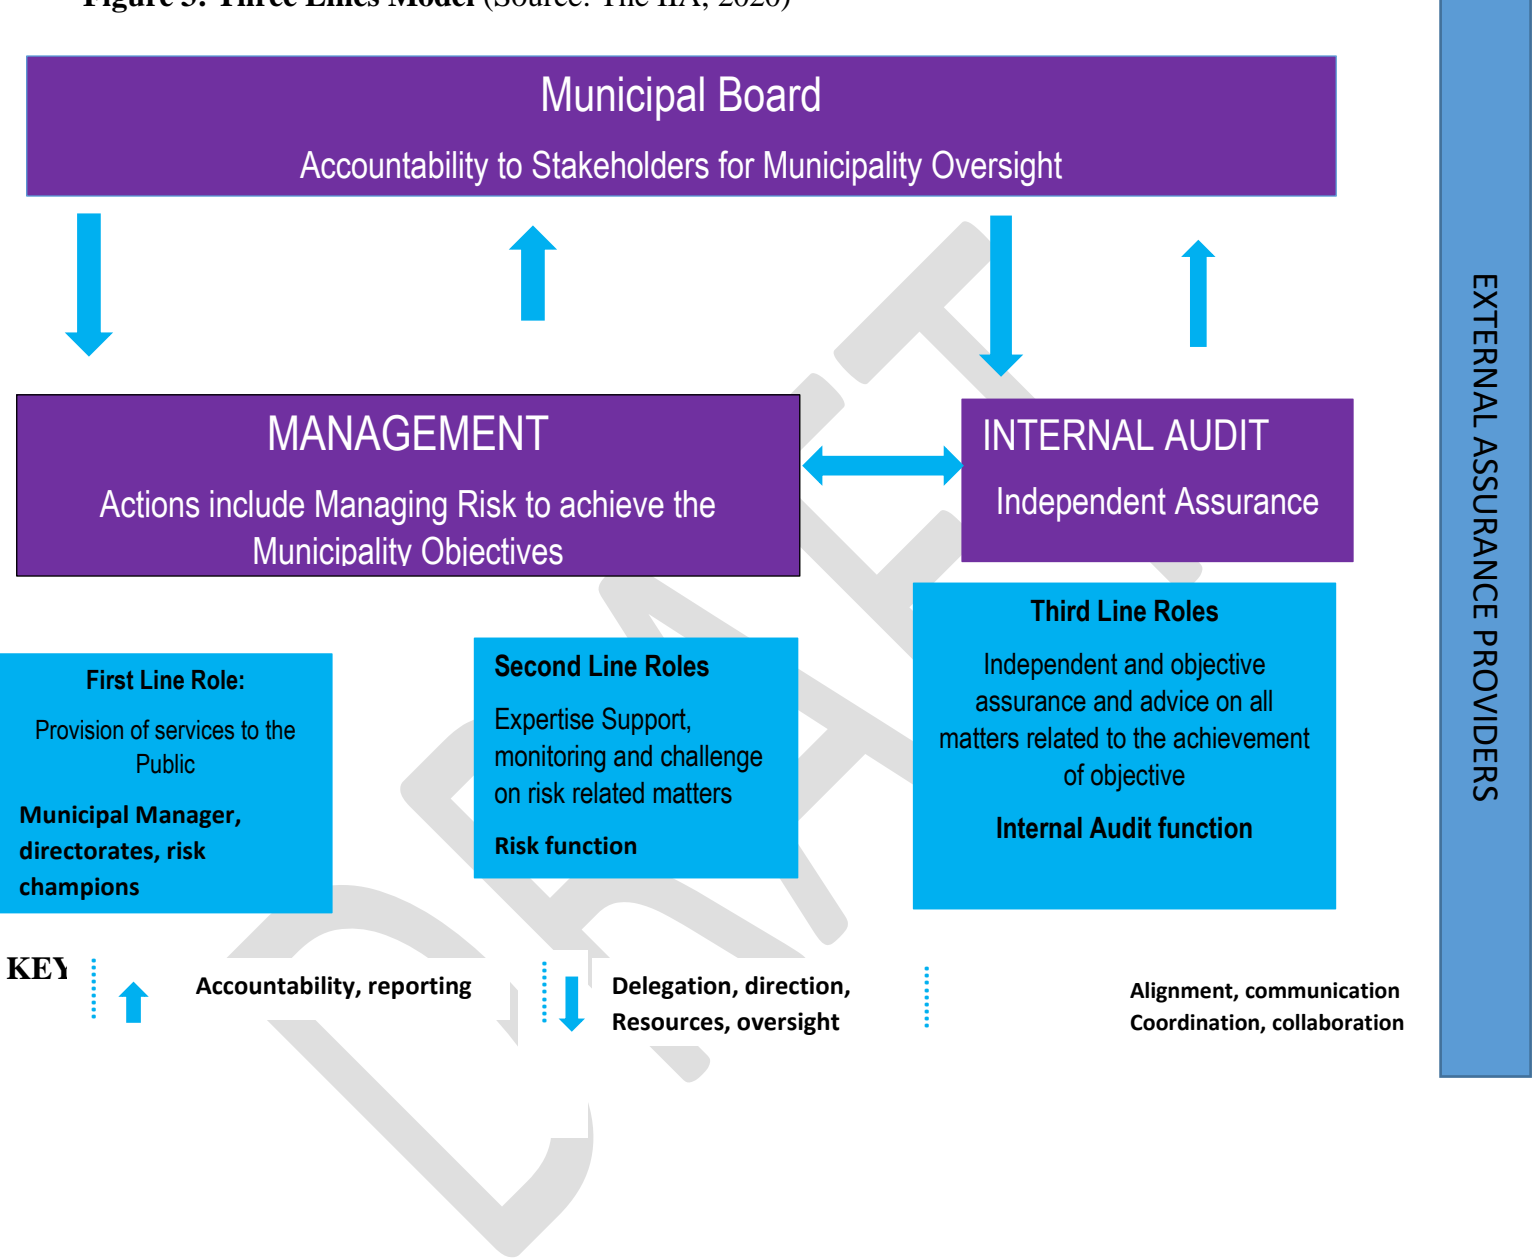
Figure 3: Three Lines Model (Source: The IIA, 2020)

Municipal Board

Accountability to Stakeholders for Municipality Oversight

MANAGEMENT

Actions include Managing Risk to achieve the Municipality Objectives

INTERNAL AUDIT

Independent Assurance

First Line Role:

Provision of services to the Public

Municipal Manager, directorates, risk champions

Second Line Roles

Expertise Support, monitoring and challenge on risk related matters

Risk function

Third Line Roles

Independent and objective assurance and advice on all matters related to the achievement of objective

Internal Audit function

EXTERNAL ASSURANCE PROVIDERS

KEY

Accountability, reporting

Delegation, direction, Resources, oversight

Alignment, communication Coordination, collaboration

DRAFT